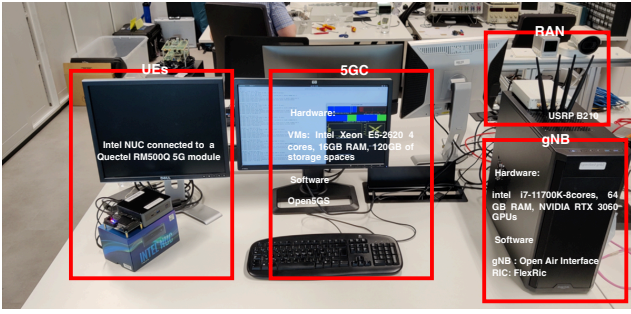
UEs

Intel NUC connected to a Quectel RM500Q 5G module

5GC

Hardware:

VMs: Intel Xeon E5-2620 4 cores, 16GB RAM, 120GB of storage spaces

Software

Open5GS

RAN

USRP B210

gNB

Hardware:

intel i7-11700K-8cores, 64 GB RAM, NVIDIA RTX 3060 GPUs

Software

gNB : Open Air Interface
RIC: FlexRic